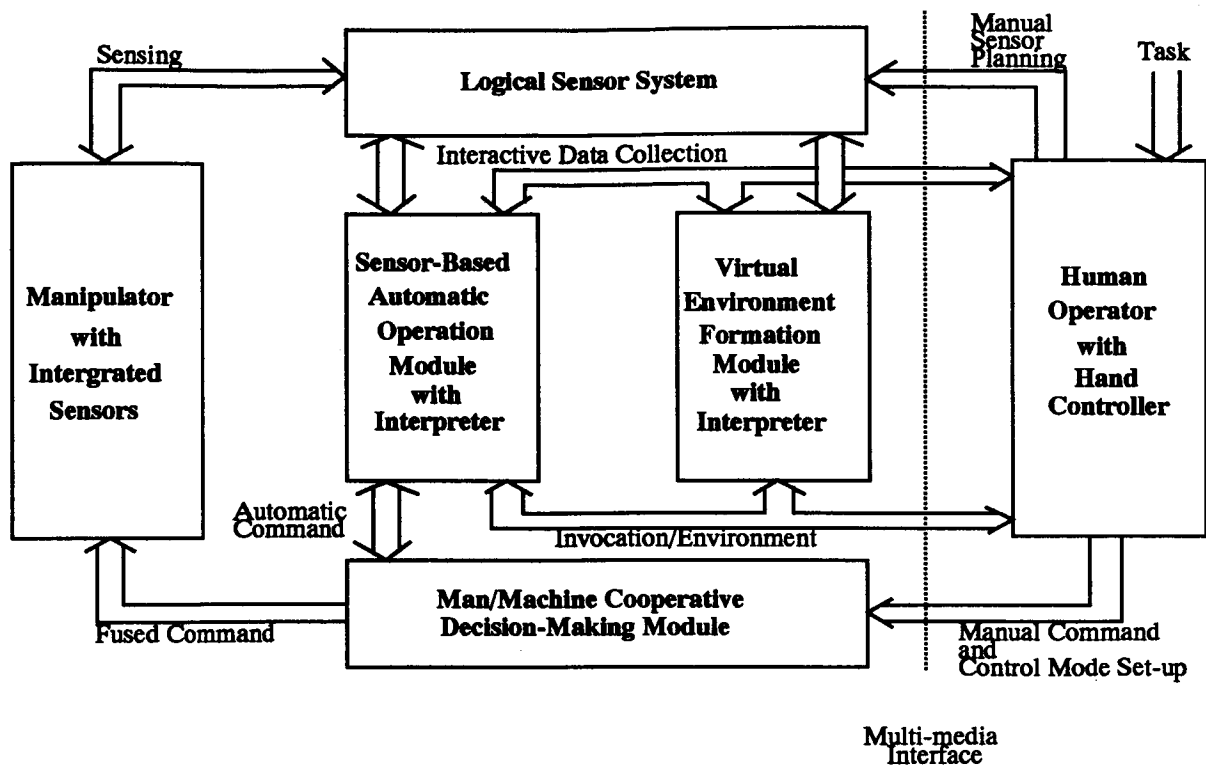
Sensing

Logical Sensor System

Manual Sensor Planning

Task

Interactive Data Collection

Manipulator with Intergrated Sensors

Sensor-Based Automatic Operation Module with Interpreter

Virtual Environment Formation Module with Interpreter

Human Operator with Hand Controller

Automatic Command

Invocation/Environment

Man/Machine Cooperative Decision-Making Module

Fused Command

Manual Command and Control Mode Set-up

Multi-media Interface